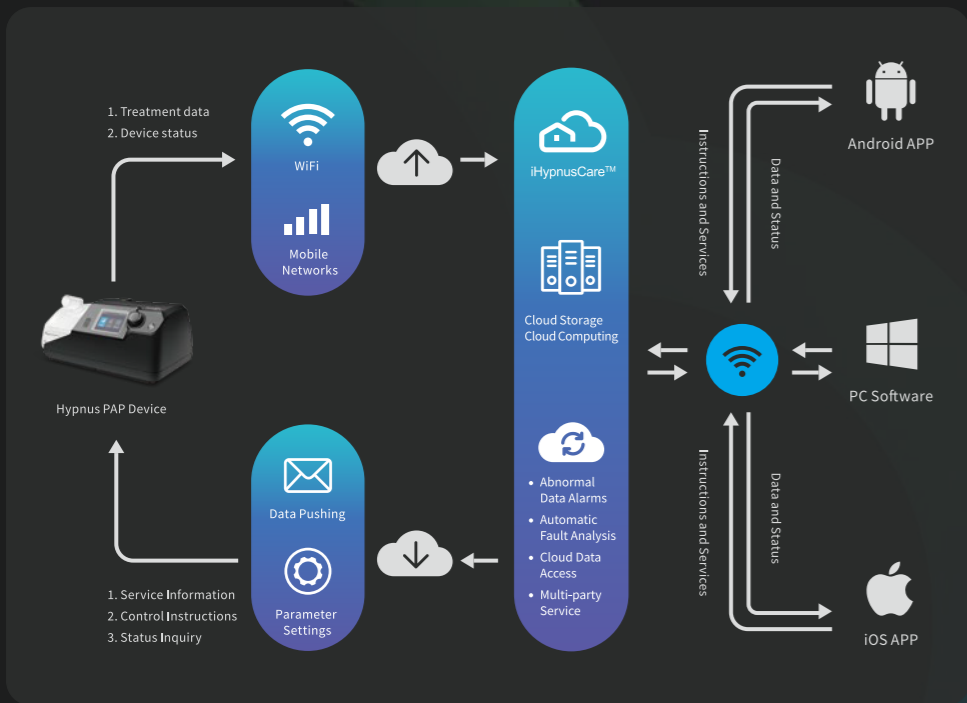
1. Treatment data
2. Device status

WiFi

Mobile Networks

iHypnusCare™

Cloud Storage
Cloud Computing

• Abnormal Data Alarms
• Automatic Fault Analysis
• Cloud Data Access
• Multi-party Service

Instructions and Services

Data and Status

Android APP

PC Software

Instructions and Services

Data and Status

iOS APP

Hypnus PAP Device

Data Pushing

Parameter Settings

1. Service Information
2. Control Instructions
3. Status Inquiry